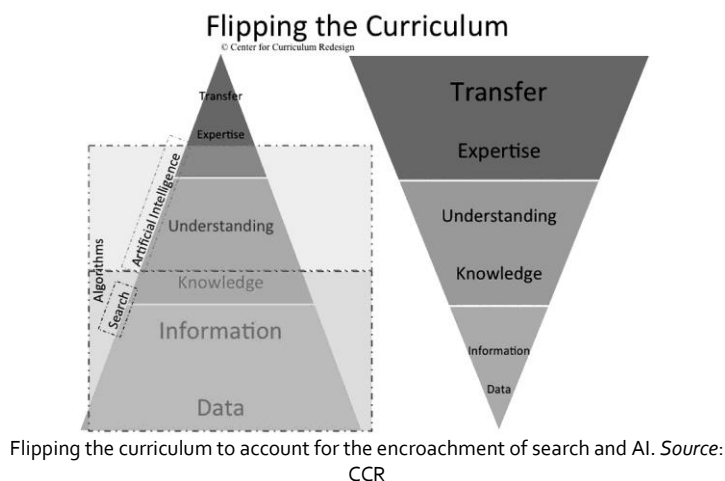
Flipping the Curriculum
© Center for Curriculum Redesign

Transfer
Expertise
Artificial Intelligence
Understanding
Algorithms
Knowledge
Search
Information
Data

Transfer
Expertise
Understanding
Knowledge
Information
Data

Flipping the curriculum to account for the encroachment of search and AI. *Source*: CCR